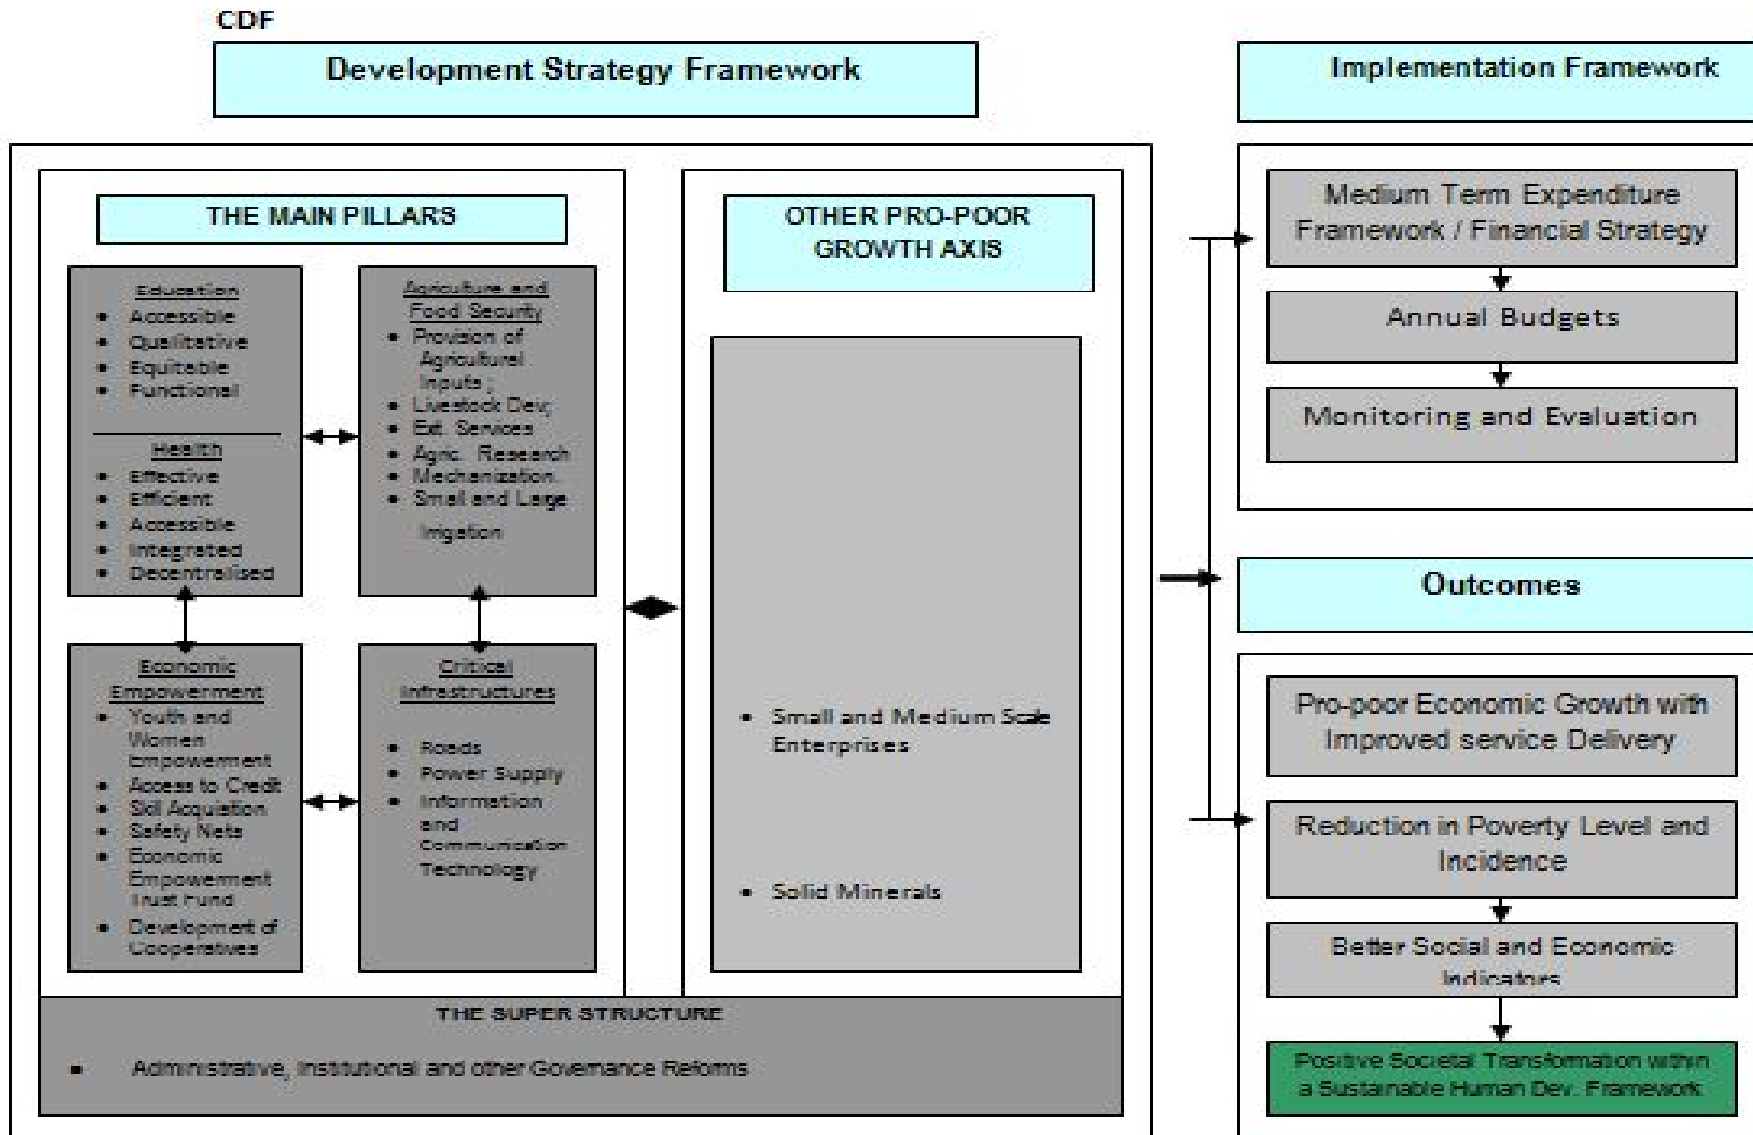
CDF

Development Strategy Framework

THE MAIN PILLARS

Education
- Accessible
- Qualitative
- Equitable
- Functional

Health
- Effective
- Efficient
- Accessible
- Integrated
- Decentralised

Agriculture and Food Security
- Provision of Agricultural Inputs ;
- Livestock Dev;
- Ext. Services
- Agric. Research
- Mechanization
- Small and Large Irrigation

Economic Empowerment
- Youth and Women Empowerment
- Access to Credit
- Skil Acquisition
- Safety Nets
- Economic Empowerment Trust Fund
- Development of Cooperatives

Critical Infrastructures
- Roads
- Power Supply
- Information and Communication Technology

OTHER PRO-POOR GROWTH AXIS

- Small and Medium Scale Enterprises
- Solid Minerals

THE SUPER STRUCTURE
- Administrative, Institutional and other Governance Reforms

Implementation Framework

Medium Term Expenditure Framework / Financial Strategy

Annual Budgets

Monitoring and Evaluation

Outcomes

Pro-poor Economic Growth with Improved service Delivery

Reduction in Poverty Level and Incidence

Better Social and Economic Indicators

Positive Societal Transformation within a Sustainable Human Dev. Framework